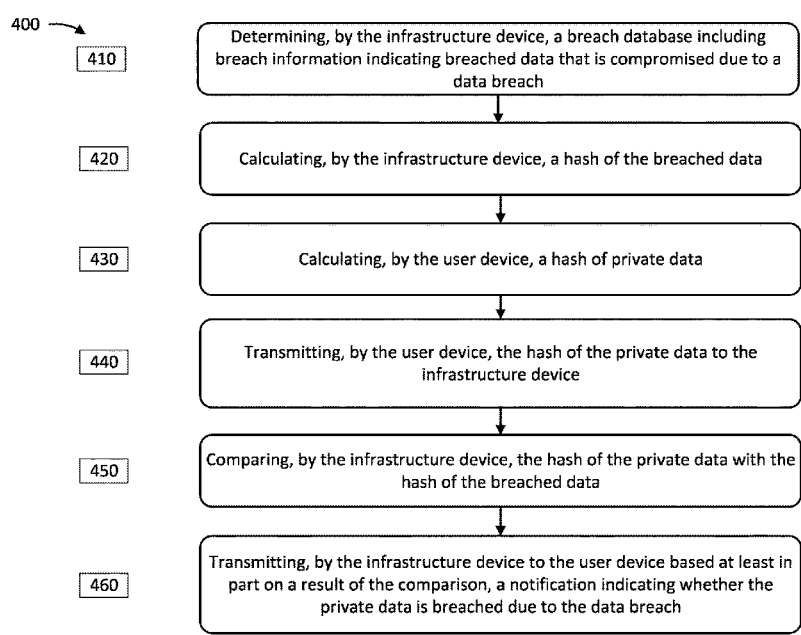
400

410

Determining, by the infrastructure device, a breach database including breach information indicating breached data that is compromised due to a data breach

420

Calculating, by the infrastructure device, a hash of the breached data

430

Calculating, by the user device, a hash of private data

440

Transmitting, by the user device, the hash of the private data to the infrastructure device

450

Comparing, by the infrastructure device, the hash of the private data with the hash of the breached data

460

Transmitting, by the infrastructure device to the user device based at least in part on a result of the comparison, a notification indicating whether the private data is breached due to the data breach